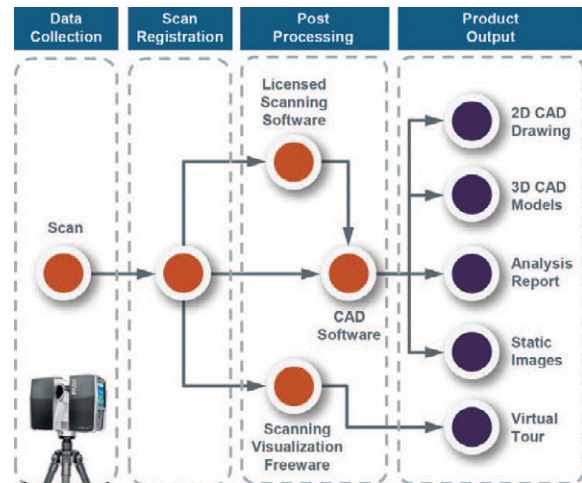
Data Collection

Scan Registration

Post Processing

Product Output

Scan

Licensed Scanning Software

CAD Software

Scanning Visualization Freeware

2D CAD Drawing

3D CAD Models

Analysis Report

Static Images

Virtual Tour